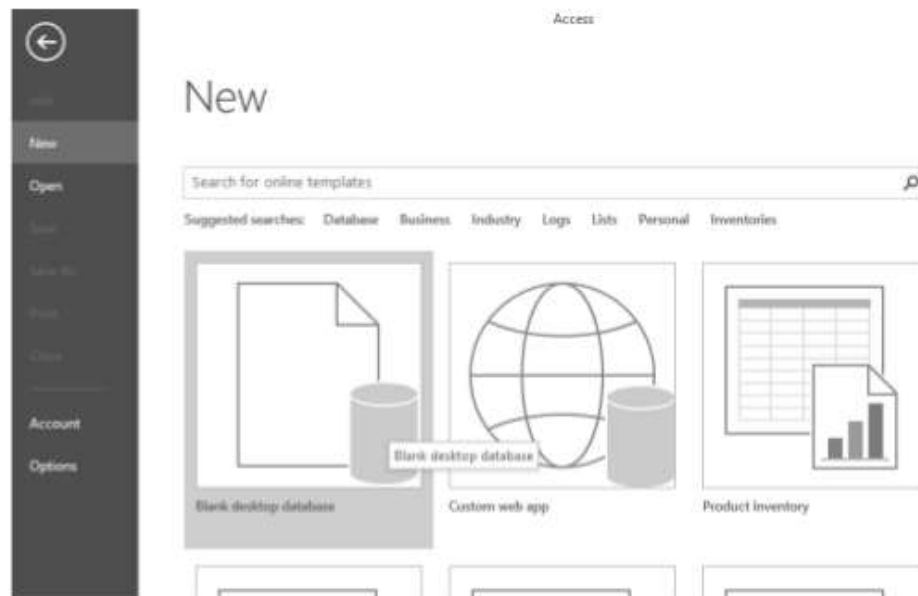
Access

Info

New

Open

Save

Save As

Print

Close

Account

Options

New

Search for online templates

Suggested searches: Database Business Industry Logs Lists Personal Inventories

Blank desktop database

Blank desktop database

Custom web app

Product inventory